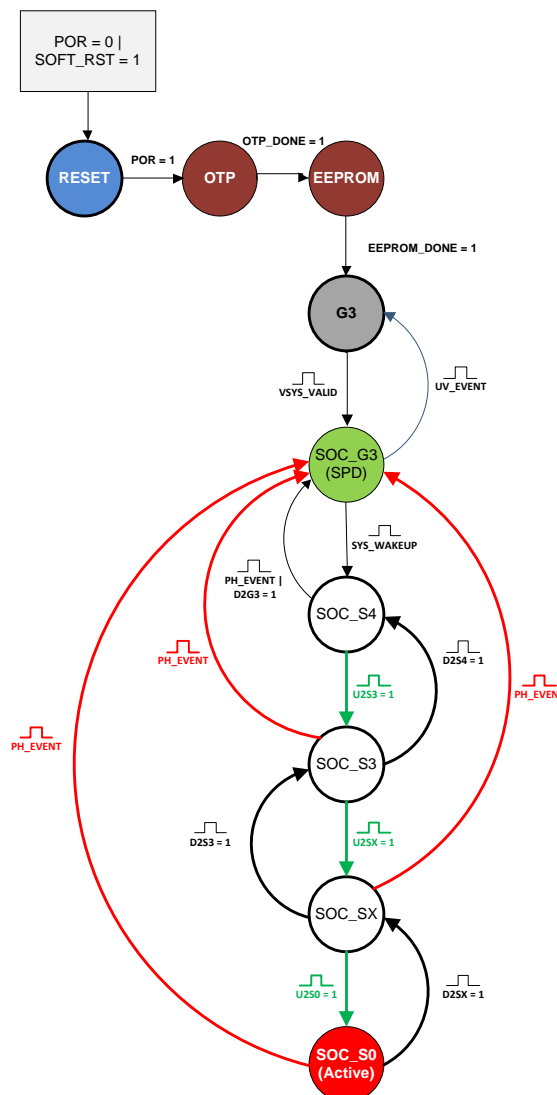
POR = 0 | SOFT_RST = 1

RESET

POR = 1

OTP

OTP_DONE = 1

EEPROM

EEPROM_DONE = 1

G3

VSYS_VALID

UV_EVENT

SOC_G3 (SPD)

SYS_WAKEUP

PH_EVENT | D2G3 = 1

SOC_S4

PH_EVENT

D2S4 = 1

U2S3 = 1

PH_EVEN

PH_EVENT

SOC_S3

D2S3 = 1

U2SX = 1

SOC_SX

U2S0 = 1

D2SX = 1

SOC_S0 (Active)